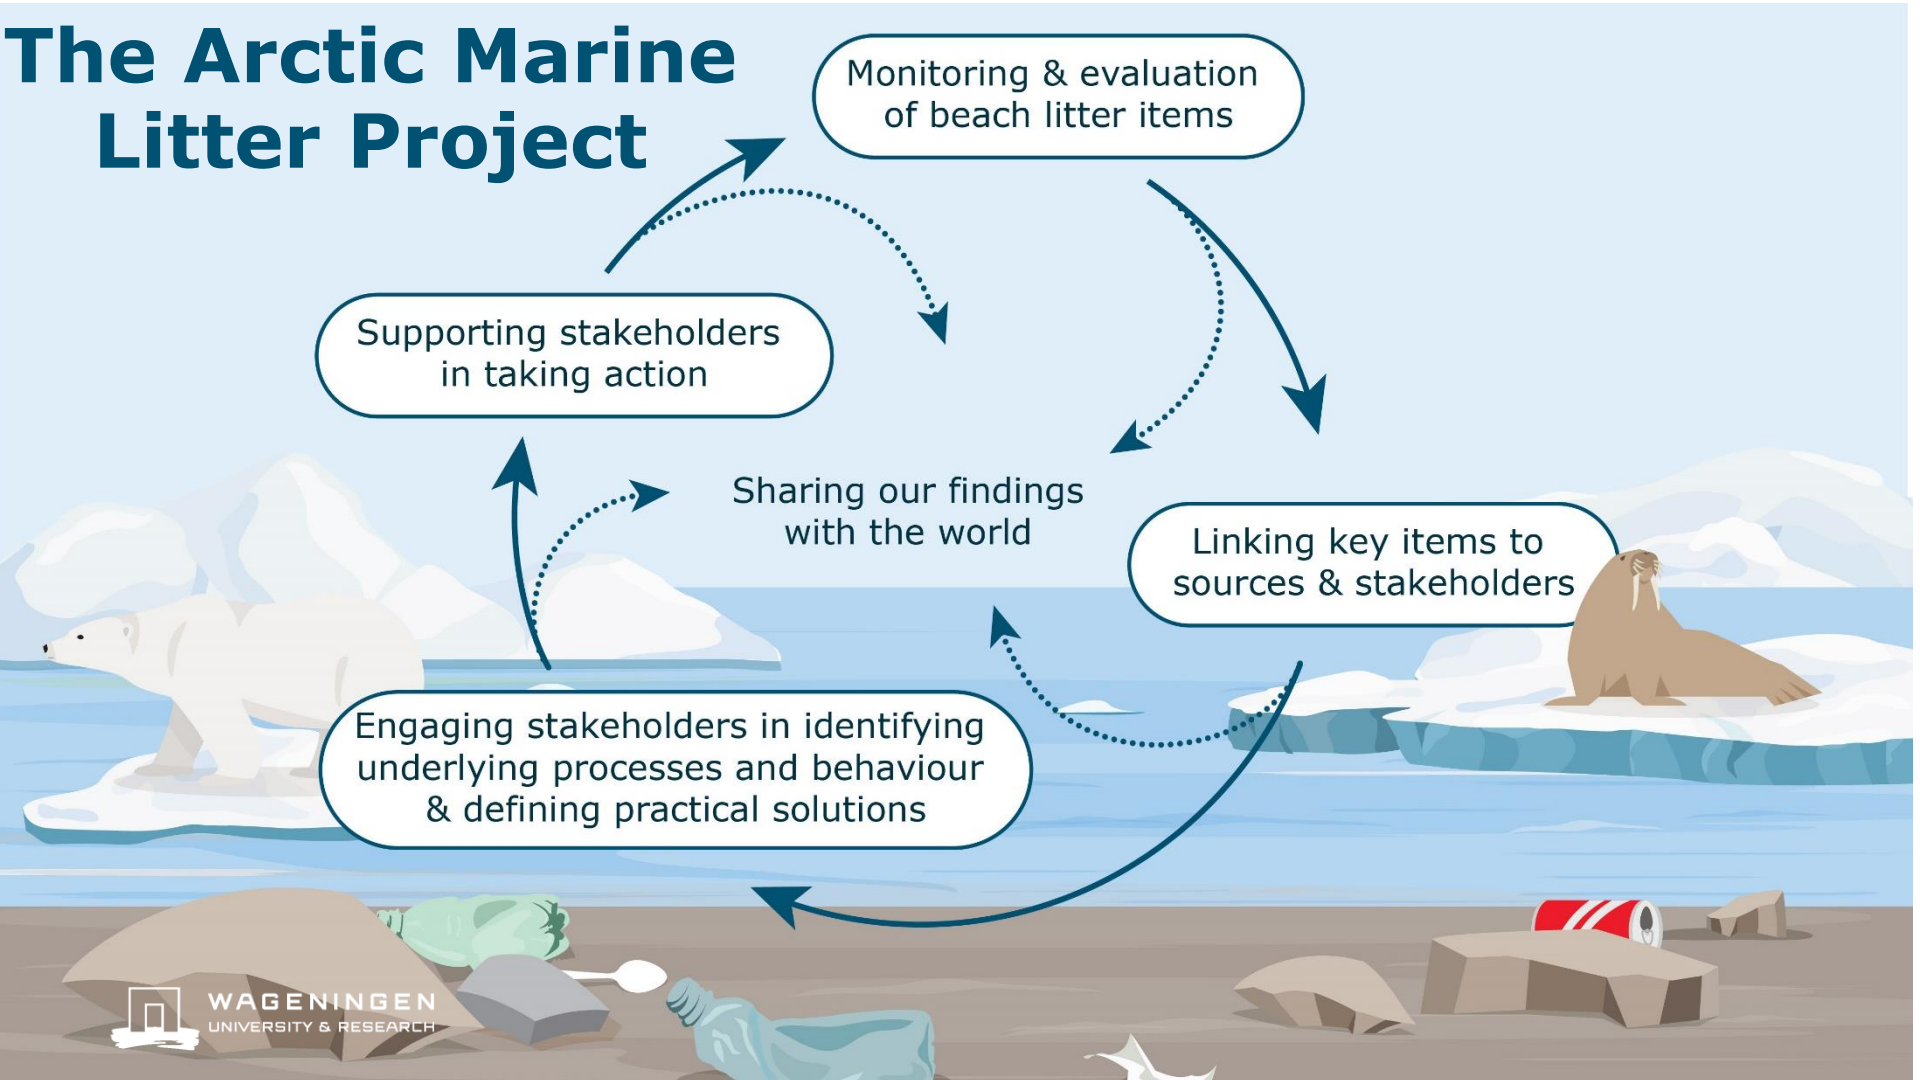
The Arctic Marine Litter Project

Monitoring & evaluation of beach litter items

Linking key items to sources & stakeholders

Engaging stakeholders in identifying underlying processes and behaviour & defining practical solutions

Supporting stakeholders in taking action

Sharing our findings with the world

WAGENINGEN
UNIVERSITY & RESEARCH